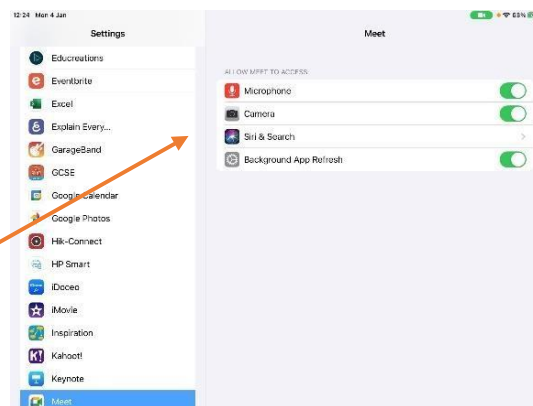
12:24 Mon 4 Jan

83%

Settings

Educreations

Eventbrite

Excel

Explain Every...

GarageBand

GCSE

Google Calendar

Google Photos

Hik-Connect

HP Smart

iDoceo

iMovie

Inspiration

Kahoot!

Keynote

Meet

Meet

ALLOW MEET TO ACCESS

Microphone

Camera

Siri & Search

Background App Refresh